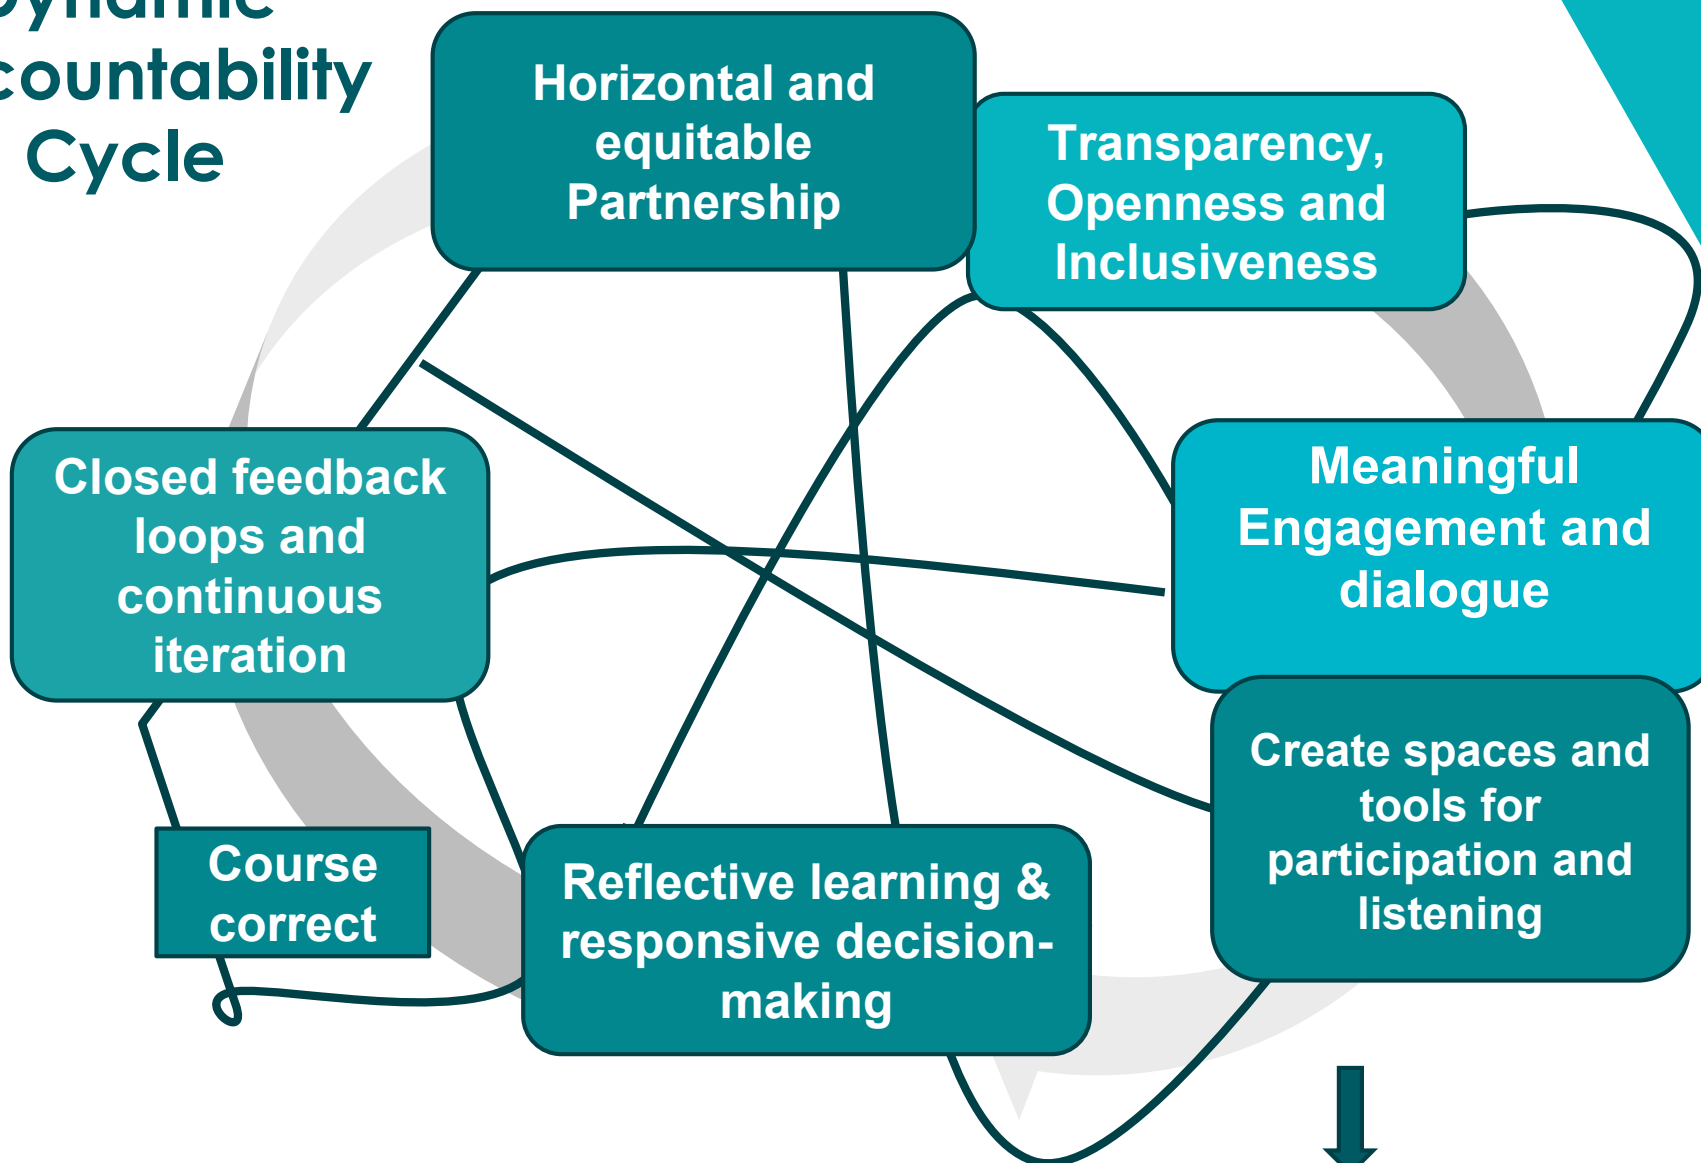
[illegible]
countability
Cycle

Horizontal and equitable Partnership

Transparency, Openness and Inclusiveness

Closed feedback loops and continuous iteration

Meaningful Engagement and dialogue

Create spaces and tools for participation and listening

Course correct

Reflective learning & responsive decision-making